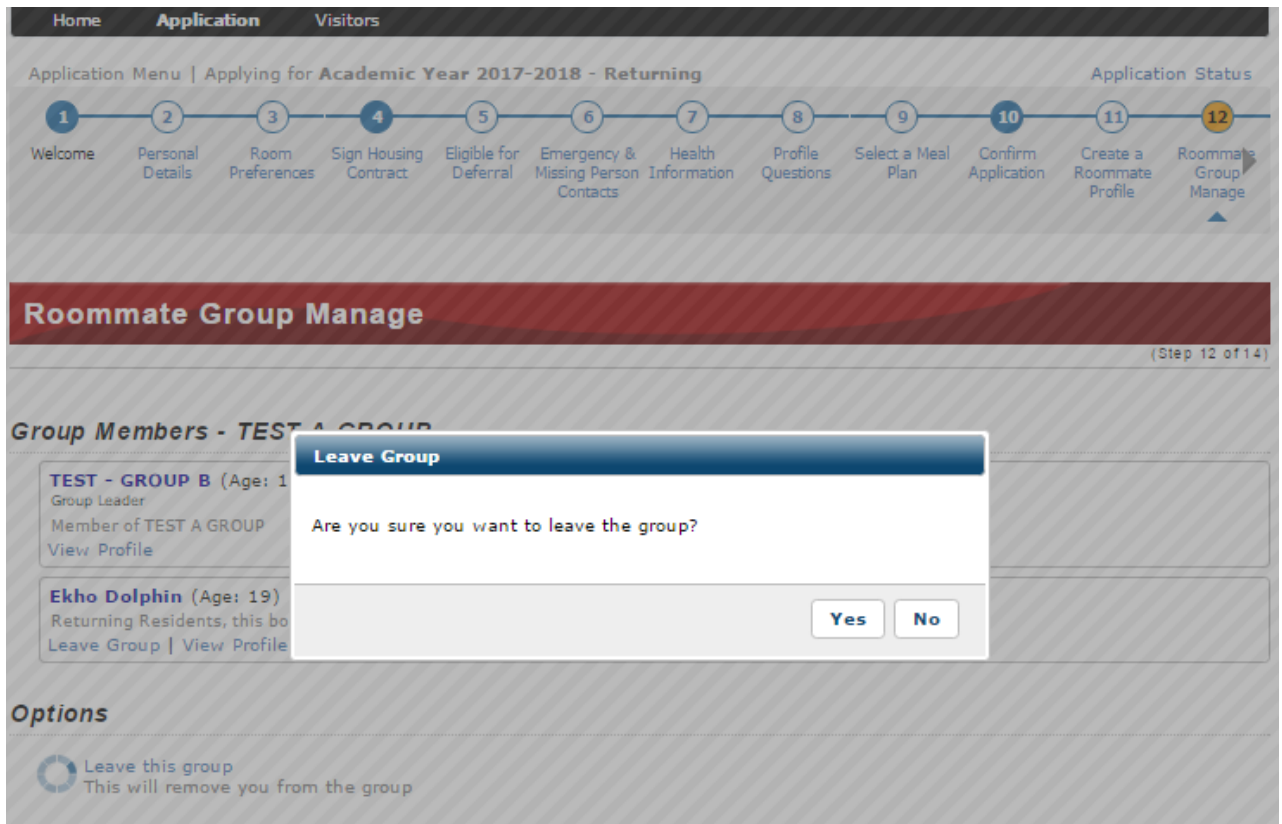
Home Application Visitors

Application Menu | Applying for Academic Year 2017-2018 - Returning

Application Status

1 Welcome
2 Personal Details
3 Room Preferences
4 Sign Housing Contract
5 Eligible for Deferral
6 Emergency & Missing Person Contacts
7 Health Information
8 Profile Questions
9 Select a Meal Plan
10 Confirm Application
11 Create a Roommate Profile
12 Roommate Group Manage

Roommate Group Manage

(Step 12 of 14)

Group Members - TEST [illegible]

TEST - GROUP B (Age: 1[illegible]
Group Leader
Member of TEST A GROUP
View Profile

Ekho Dolphin (Age: 19)
Returning Residents, this bo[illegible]
Leave Group | View Profile

Leave Group

Are you sure you want to leave the group?

Yes No

Options

Leave this group
This will remove you from the group